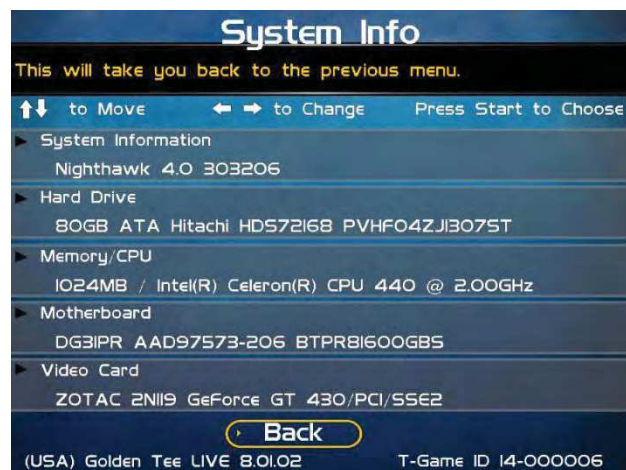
System Info

This will take you back to the previous menu.

↑↓ to Move ← → to Change Press Start to Choose

System Information

Nighthawk 4.0 303206

Hard Drive

80GB ATA Hitachi HDS72168 PVHF04ZJ1307ST

Memory/CPU

1024MB / Intel(R) Celeron(R) CPU 440 @ 2.00GHz

Motherboard

DG31PR AAD97573-206 BTPR81600GBS

Video Card

ZOTAC 2N119 GeForce GT 430/PCI/SSE2

Back

(USA) Golden Tee LIVE 8.01.02 T-Game ID 14-000006